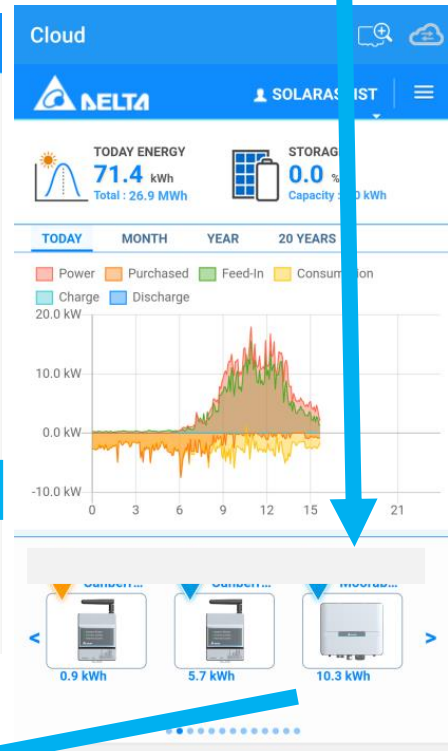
Cloud

DELTA

SOLARAS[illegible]IST

TODAY ENERGY
71.4 kWh
Total : 26.9 MWh

STORAG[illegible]
0.0 %
Capacity : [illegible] kWh

TODAY MONTH YEAR 20 YEARS

Power Purchased Feed-In Consum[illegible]ion
Charge Discharge

20.0 kW
10.0 kW
0.0 kW
-10.0 kW
0 3 6 9 12 15 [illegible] 21

Canberr... Canberr... Moorab...

<

>

0.9 kWh 5.7 kWh 10.3 kWh